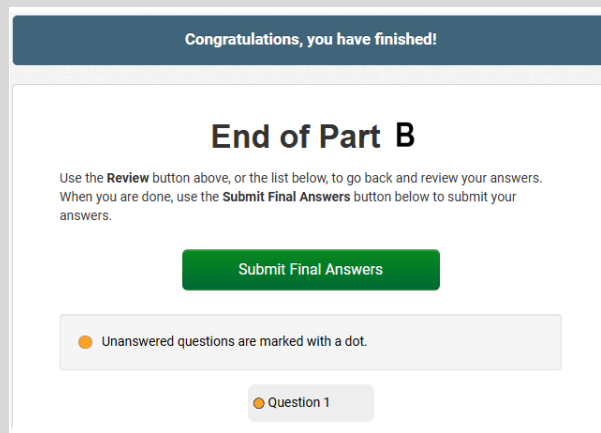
Congratulations, you have finished!

End of Part B

Use the Review button above, or the list below, to go back and review your answers. When you are done, use the Submit Final Answers button below to submit your answers.

Submit Final Answers

Unanswered questions are marked with a dot.

Question 1